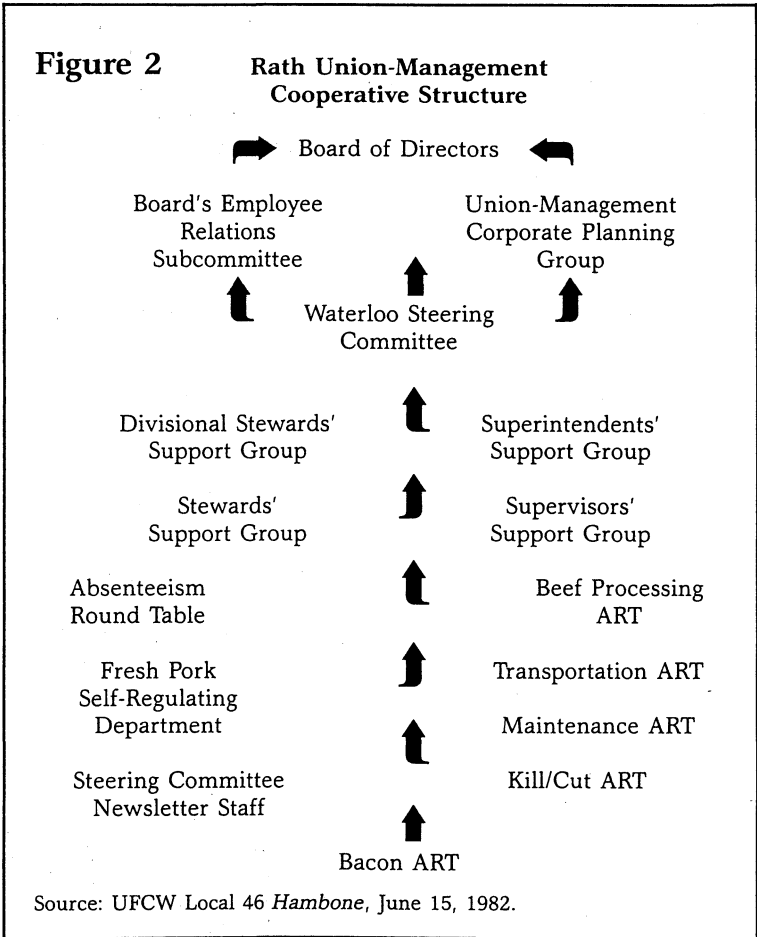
Figure 2

Rath Union-Management Cooperative Structure

Board of Directors

Board's Employee Relations Subcommittee

Union-Management Corporate Planning Group

Waterloo Steering Committee

Divisional Stewards' Support Group

Superintendents' Support Group

Stewards' Support Group

Supervisors' Support Group

Absenteeism Round Table

Beef Processing ART

Fresh Pork Self-Regulating Department

Transportation ART

Maintenance ART

Steering Committee Newsletter Staff

Kill/Cut ART

Bacon ART

Source: UFCW Local 46 Hambone, June 15, 1982.